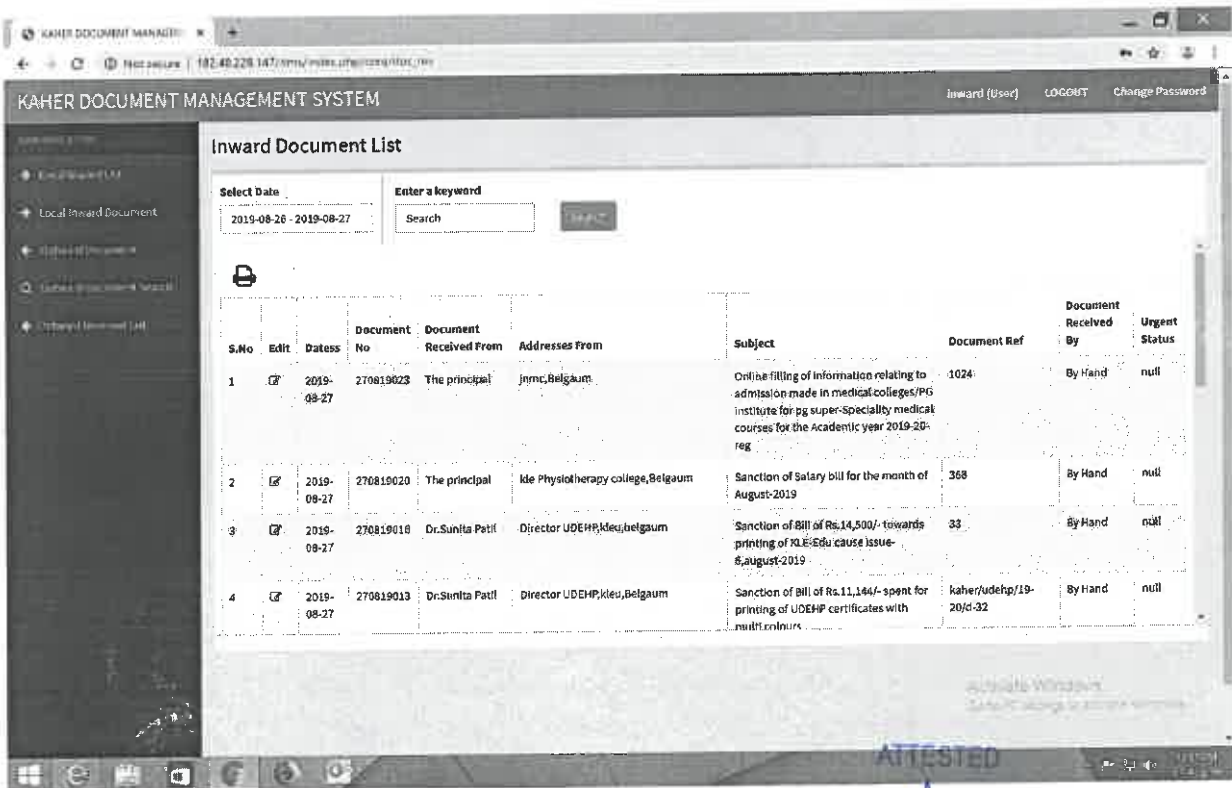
KAHER DOCUMENT MANAGEM ×

Not secure | 182.48.228.147/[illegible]

KAHER DOCUMENT MANAGEMENT SYSTEM

Inward (User) LOGOUT Change Password

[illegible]

Local Inward List

Local Inward Document

Outward Document

Outward Document Search

Outward Inward List

Inward Document List

Select Date

2019-08-26 - 2019-08-27

Enter a keyword

Search

SEARCH

| S.No | Edit | Datess | Document No | Document Received From | Addresses From | Subject | Document Ref | Document Received By | Urgent Status |
|---|---|---|---|---|---|---|---|---|---|
| 1 | | 2019-08-27 | 270819023 | The principal | jnmc,Belgaum | Online filling of information relating to admission made in medical colleges/PG institute for pg super-Speciality medical courses for the Academic year 2019-20-reg | 1024 | By Hand | null |
| 2 | | 2019-08-27 | 270819020 | The principal | kle Physiotherapy college,Belgaum | Sanction of Salary bill for the month of August-2019 | 368 | By Hand | null |
| 3 | | 2019-08-27 | 270819018 | Dr.Sunita Patil | Director UDEHP,kleu,belgaum | Sanction of Bill of Rs.14,500/- towards printing of KLE-Edu cause issue-6,august-2019 | 33 | By Hand | null |
| 4 | | 2019-08-27 | 270819013 | Dr.Sunita Patil | Director UDEHP,kleu,Belgaum | Sanction of Bill of Rs.11,144/- spent for printing of UDEHP certificates with multi colours | kaher/udehp/19-20/d-32 | By Hand | null |

Activate Windows
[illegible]

ATTESTED